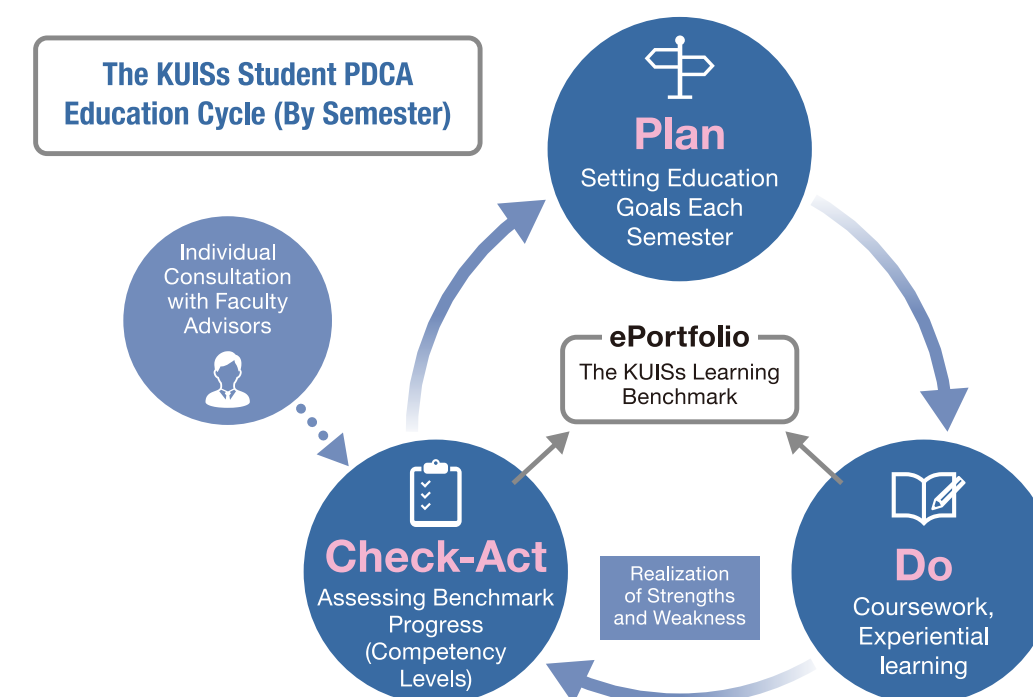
The KUISs Student PDCA Education Cycle (By Semester)

Plan
Setting Education Goals Each Semester

Individual Consultation with Faculty Advisors

ePortfolio
The KUISs Learning Benchmark

Check-Act
Assessing Benchmark Progress (Competency Levels)

Realization of Strengths and Weakness

Do
Coursework, Experiential learning